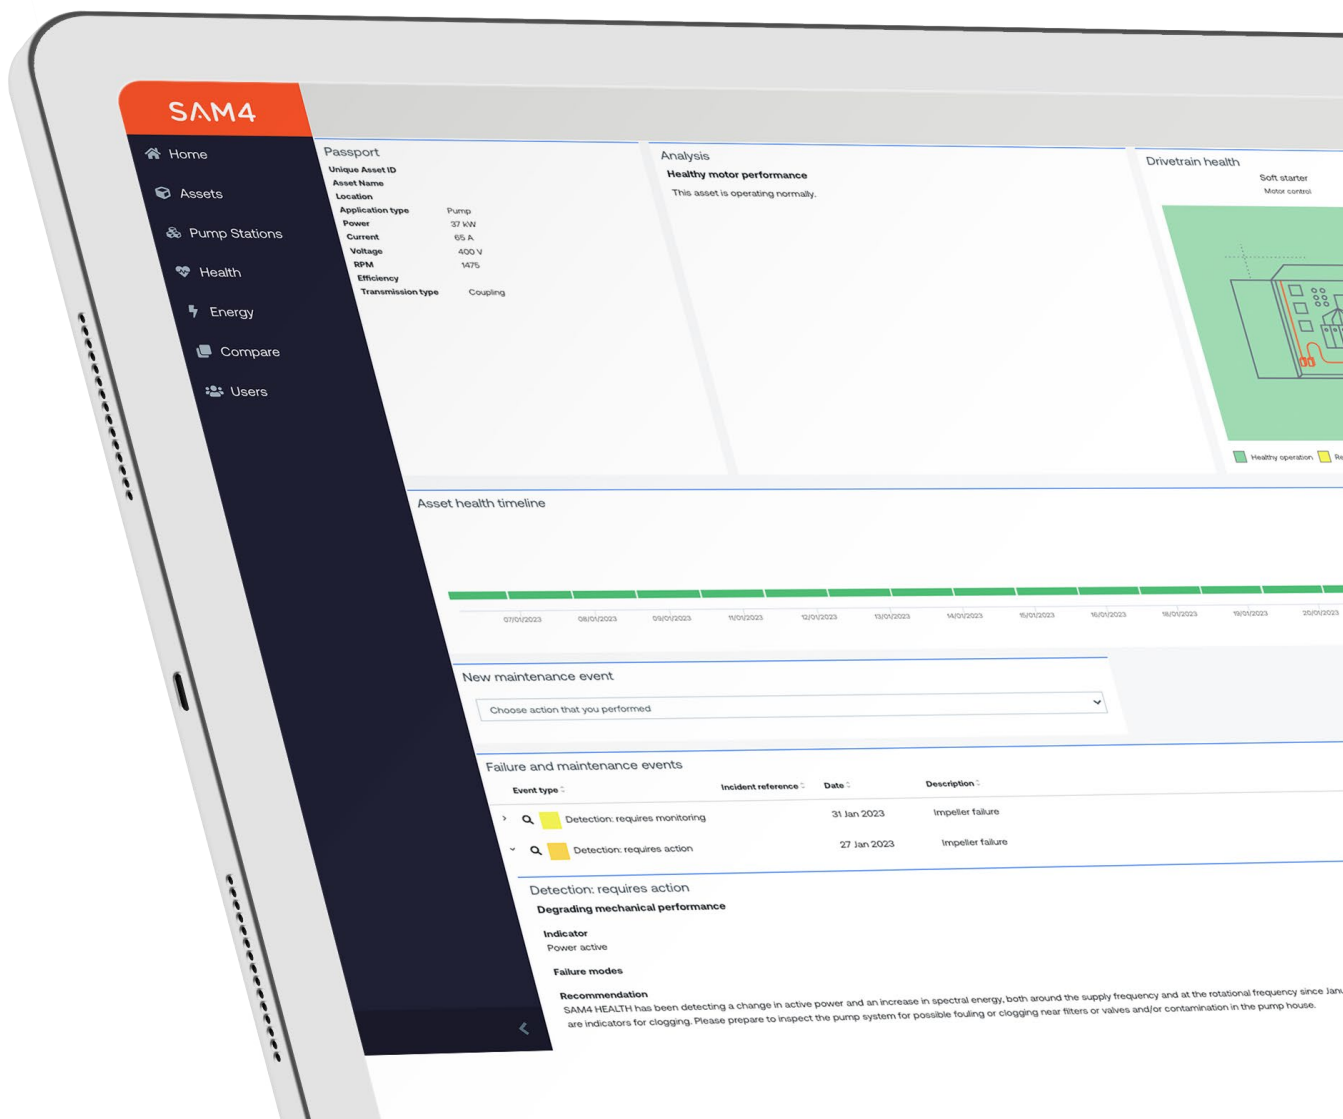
SAM4

Home
Assets
Pump Stations
Health
Energy
Compare
Users

Passport
Unique Asset ID
Asset Name
Location
Application type Pump
Power 37 kW
Current 65 A
Voltage 400 V
RPM 1475
Efficiency
Transmission type Coupling

Analysis
Healthy motor performance
This asset is operating normally.

Drivetrain health
Soft starter
Motor control
Healthy operation Re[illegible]

Asset health timeline
07/01/2023 08/01/2023 09/01/2023 11/01/2023 12/01/2023 13/01/2023 14/01/2023 15/01/2023 16/01/2023 18/01/2023 19/01/2023 20/01/2023

New maintenance event
Choose action that you performed

Failure and maintenance events
| Event type | Incident reference | Date | Description |
|---|---|---|---|
| Detection: requires monitoring | | 31 Jan 2023 | Impeller failure |
| Detection: requires action | | 27 Jan 2023 | Impeller failure |

Detection: requires action
Degrading mechanical performance
Indicator
Power active
Failure modes
Recommendation
SAM4 HEALTH has been detecting a change in active power and an increase in spectral energy, both around the supply frequency and at the rotational frequency since Janu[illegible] are indicators for clogging. Please prepare to inspect the pump system for possible fouling or clogging near filters or valves and/or contamination in the pump house.